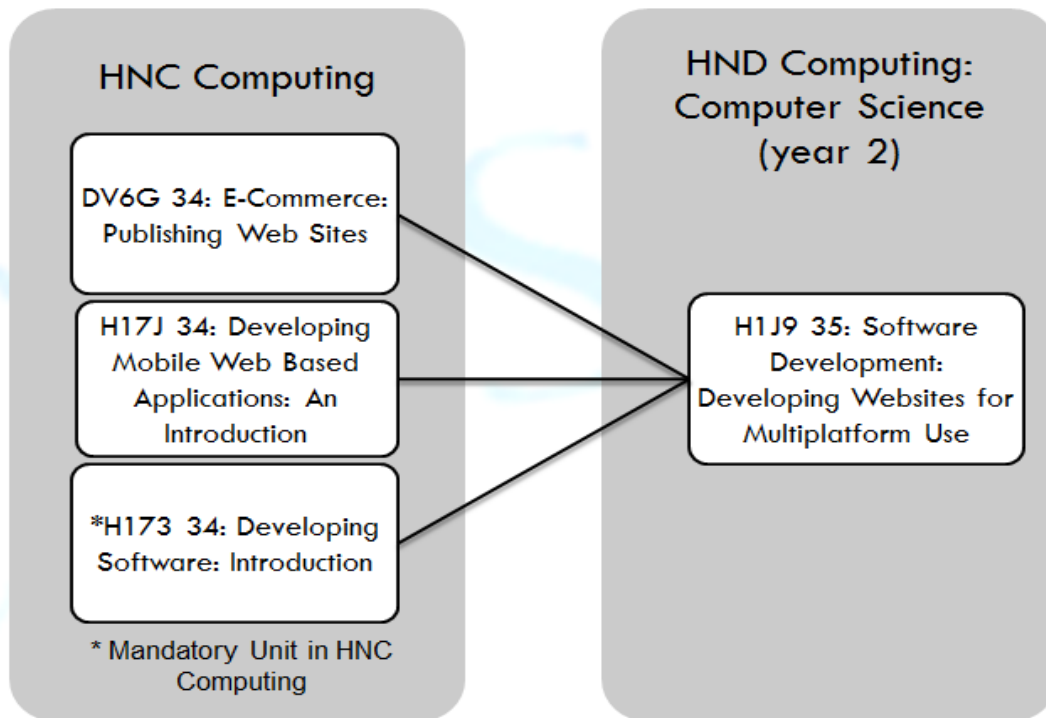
HNC Computing

DV6G 34: E-Commerce: Publishing Web Sites

H17J 34: Developing Mobile Web Based Applications: An Introduction

*H173 34: Developing Software: Introduction

* Mandatory Unit in HNC Computing

HND Computing: Computer Science (year 2)

H1J9 35: Software Development: Developing Websites for Multiplatform Use